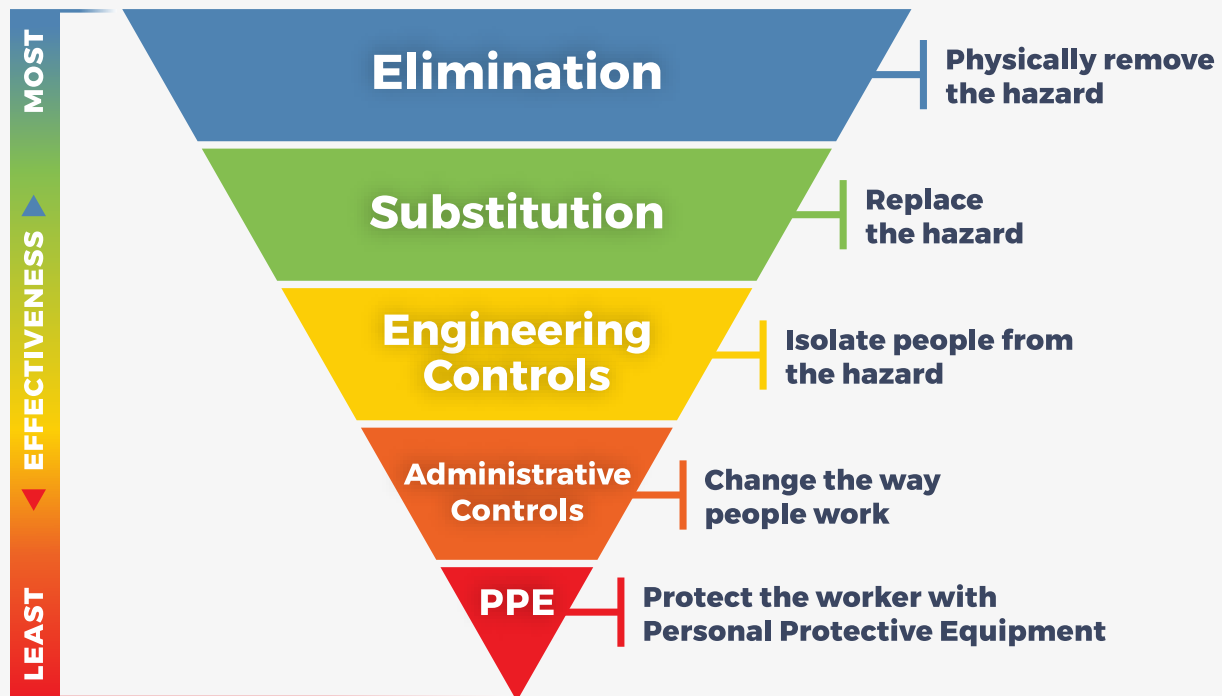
MOST

EFFECTIVENESS

LEAST

Elimination

Physically remove the hazard

Substitution

Replace the hazard

Engineering Controls

Isolate people from the hazard

Administrative Controls

Change the way people work

PPE

Protect the worker with Personal Protective Equipment